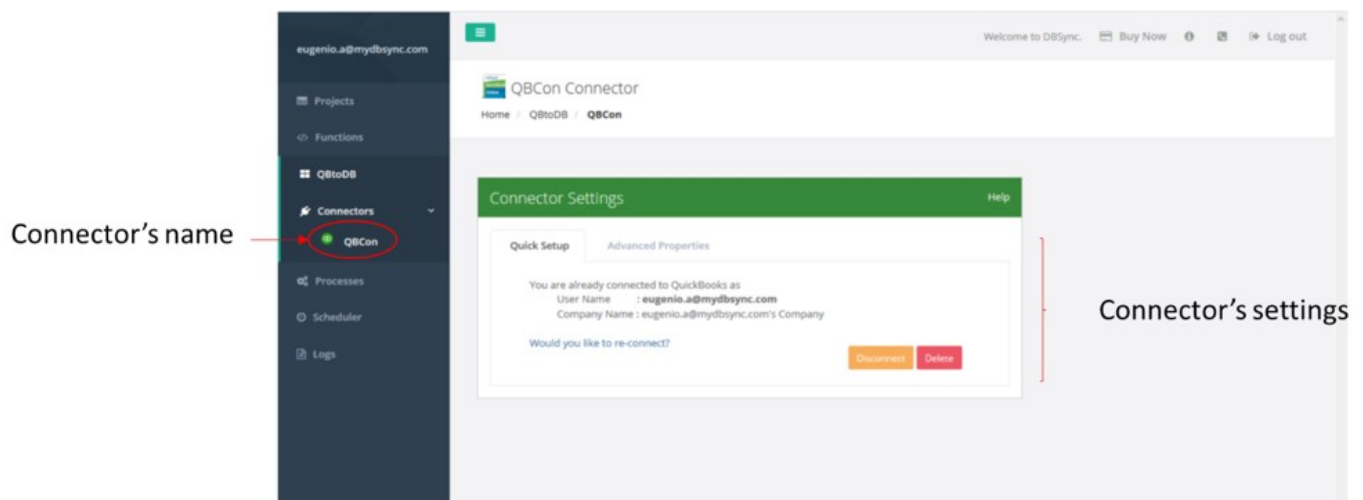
eugenio.a@mydbsync.com

Projects

Functions

QBtoDB

Connectors

QBCon

Processes

Scheduler

Logs

Connector's name

Welcome to DBSync. Buy Now Log out

QBCon Connector

Home / QBtoDB / QBCon

Connector Settings

Help

Quick Setup

Advanced Properties

You are already connected to QuickBooks as
User Name : eugenio.a@mydbsync.com
Company Name : eugenio.a@mydbsync.com's Company

Would you like to re-connect?

Disconnect

Delete

Connector's settings